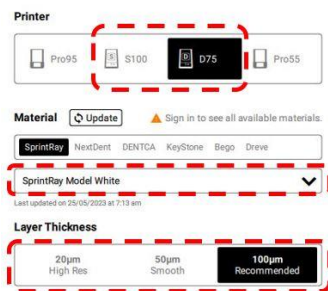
Printer

Pro95

S100

D75

Pro55

Material

Update

Sign in to see all available materials.

SprintRay

NextDent

DENTCA

KeyStone

Bego

Dreve

SprintRay Model White

Last updated on 25/05/2023 at 7:13 am

Layer Thickness

20μm
High Res

50μm
Smooth

100μm
Recommended